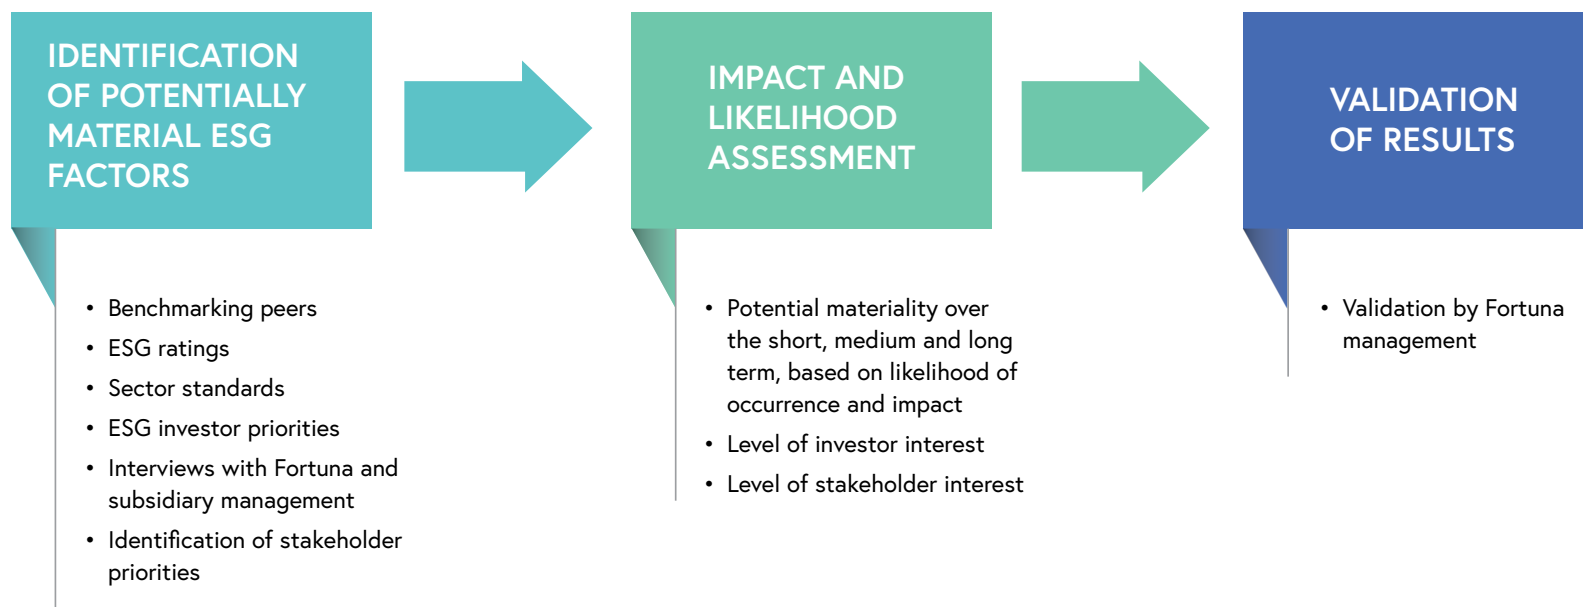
IDENTIFICATION OF POTENTIALLY MATERIAL ESG FACTORS

- Benchmarking peers
- ESG ratings
- Sector standards
- ESG investor priorities
- Interviews with Fortuna and subsidiary management
- Identification of stakeholder priorities

IMPACT AND LIKELIHOOD ASSESSMENT

- Potential materiality over the short, medium and long term, based on likelihood of occurrence and impact
- Level of investor interest
- Level of stakeholder interest

VALIDATION OF RESULTS

- Validation by Fortuna management